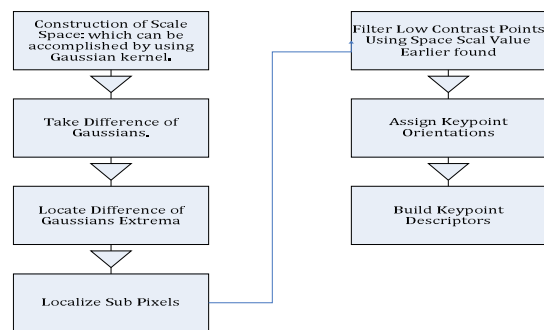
Construction of Scale Space: which can be accomplished by using Gaussian kernel.

Take Difference of Gaussians.

Locate Difference of Gaussians Extrema

Localize Sub Pixels

Filter Low Contrast Points Using Space Scal Value Earlier found

Assign Keypoint Orientations

Build Keypoint Descriptors